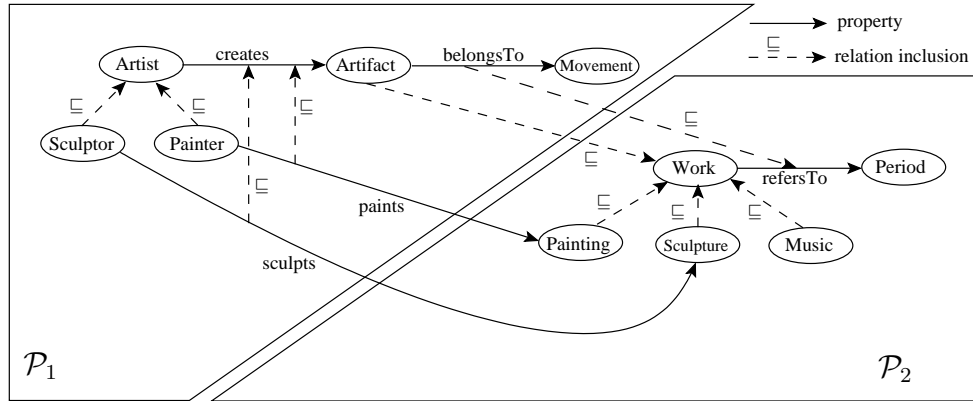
property
$\sqsubseteq$ relation inclusion

Artist
creates
Artifact
belongsTo
Movement
$\sqsubseteq$
$\sqsubseteq$
$\sqsubseteq$
$\sqsubseteq$
Sculptor
Painter
$\sqsubseteq$
$\sqsubseteq$
$\sqsubseteq$
Work
refersTo
Period
paints
$\sqsubseteq$
$\sqsubseteq$
$\sqsubseteq$
Painting
Sculpture
Music
sculpts

$\mathcal{P}_1$
$\mathcal{P}_2$